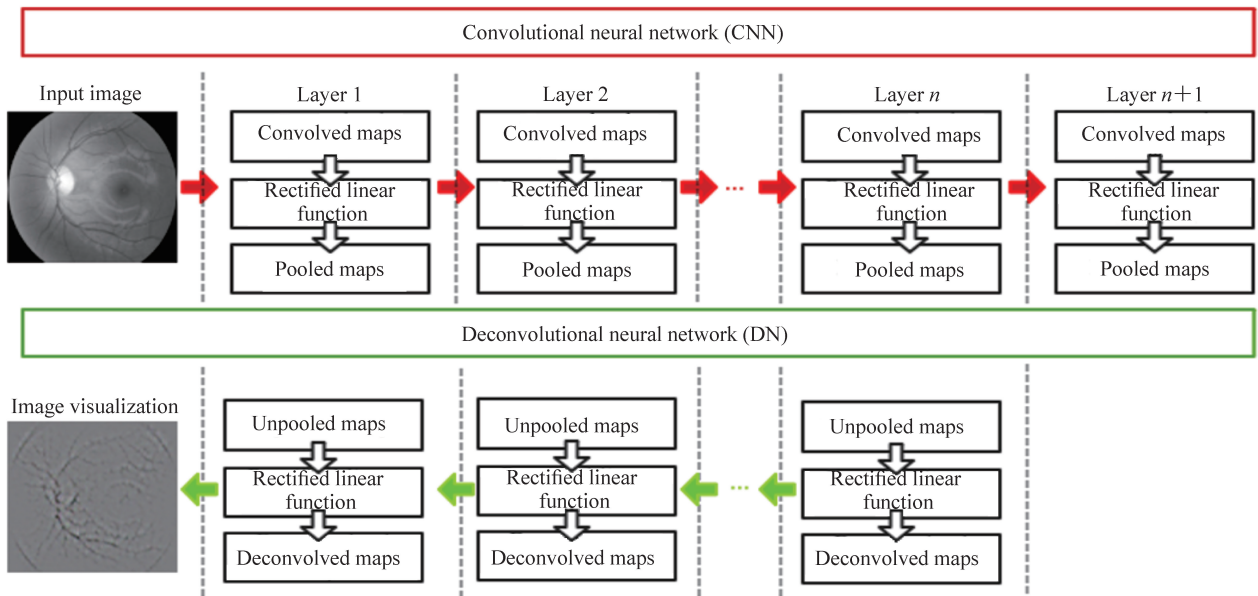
Convolutional neural network (CNN)

Input image

Layer 1
Convolved maps
Rectified linear function
Pooled maps

Layer 2
Convolved maps
Rectified linear function
Pooled maps

Layer $n$
Convolved maps
Rectified linear function
Pooled maps

Layer $n+1$
Convolved maps
Rectified linear function
Pooled maps

Deconvolutional neural network (DN)

Image visualization

Unpooled maps
Rectified linear function
Deconvolved maps

Unpooled maps
Rectified linear function
Deconvolved maps

Unpooled maps
Rectified linear function
Deconvolved maps